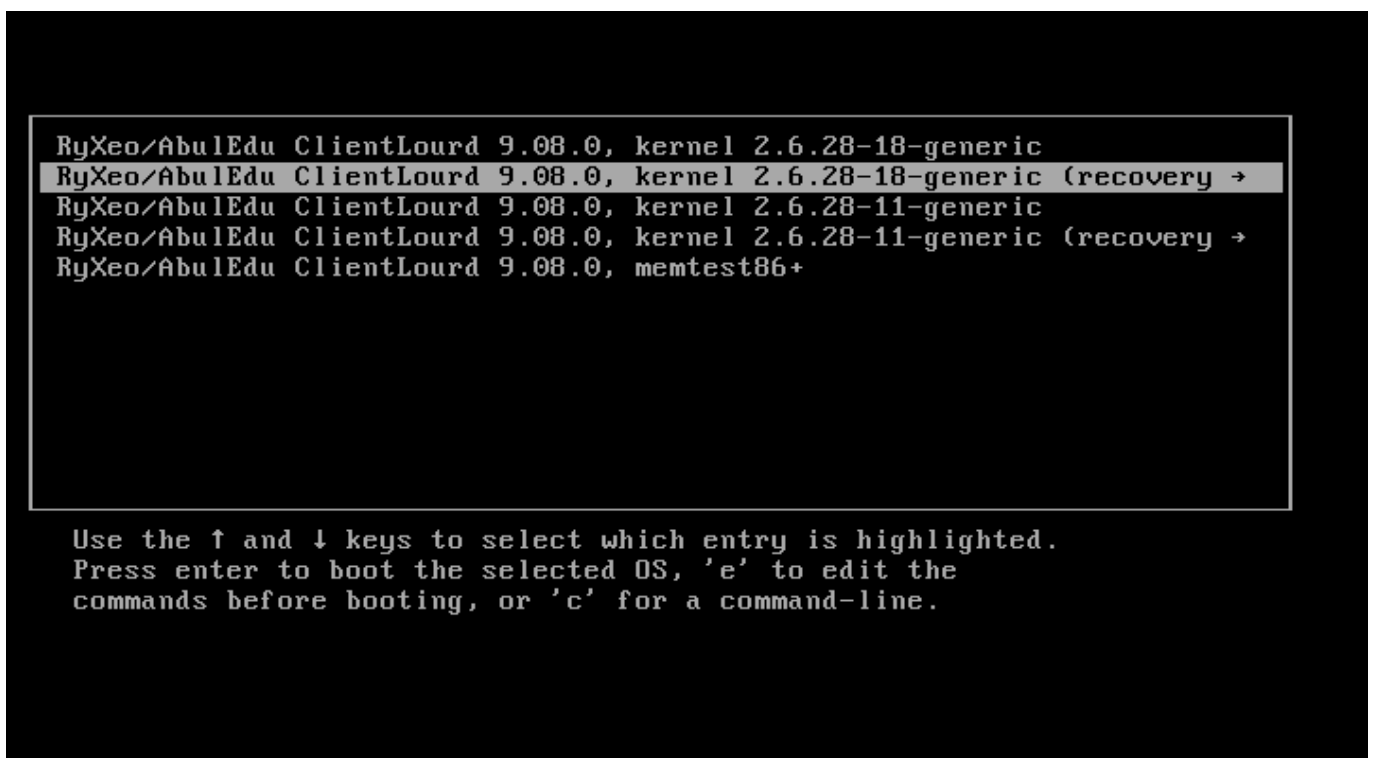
RyXeo/AbulEdu ClientLourd 9.08.0, kernel 2.6.28-18-generic
RyXeo/AbulEdu ClientLourd 9.08.0, kernel 2.6.28-18-generic (recovery →
RyXeo/AbulEdu ClientLourd 9.08.0, kernel 2.6.28-11-generic
RyXeo/AbulEdu ClientLourd 9.08.0, kernel 2.6.28-11-generic (recovery →
RyXeo/AbulEdu ClientLourd 9.08.0, memtest86+

Use the ↑ and ↓ keys to select which entry is highlighted.
Press enter to boot the selected OS, 'e' to edit the commands before booting, or 'c' for a command-line.